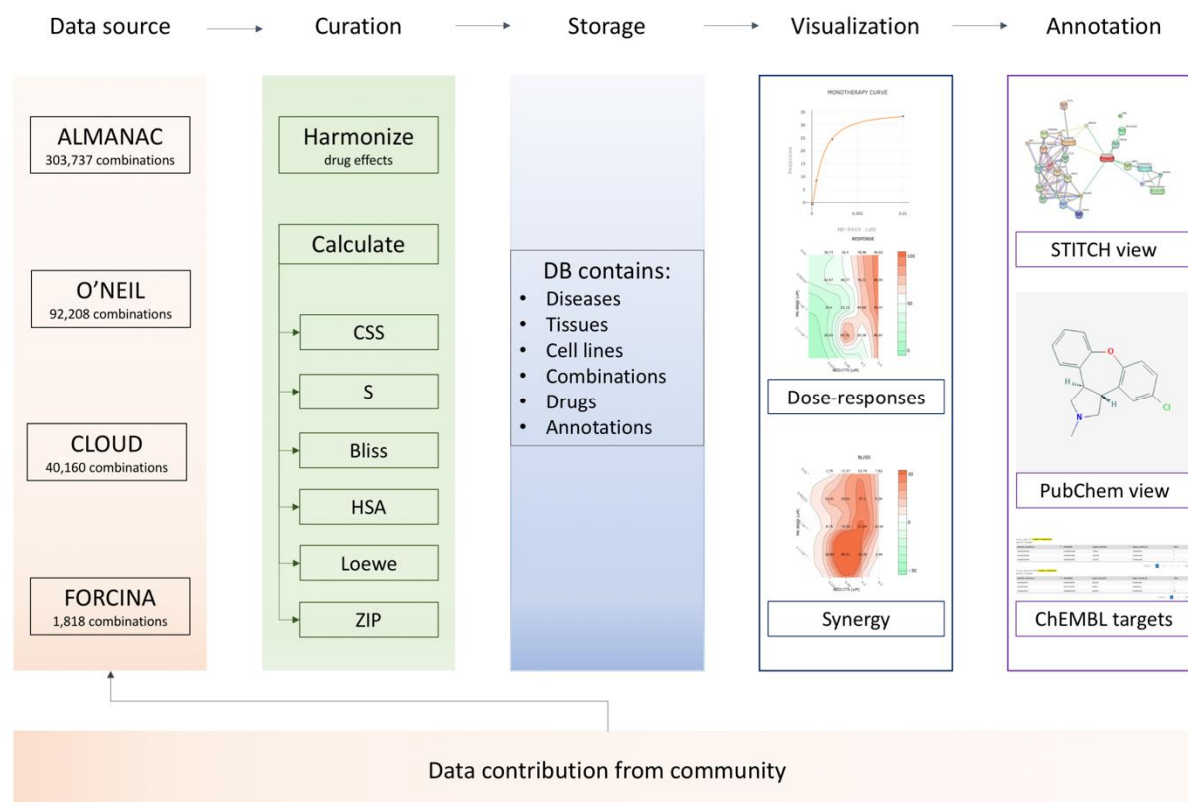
Data source
Curation
Storage
Visualization
Annotation

ALMANAC
303,737 combinations

O'NEIL
92,208 combinations

CLOUD
40,160 combinations

FORCINA
1,818 combinations

Harmonize
drug effects

Calculate

CSS

S

Bliss

HSA

Loewe

ZIP

DB contains:
- Diseases
- Tissues
- Cell lines
- Combinations
- Drugs
- Annotations

MONOTHERAPY CURVE

RESPONSE

Dose-responses

BLISS

Synergy

STITCH view

O

H

H

N

Cl

PubChem view

ChEMBL targets

Data contribution from community